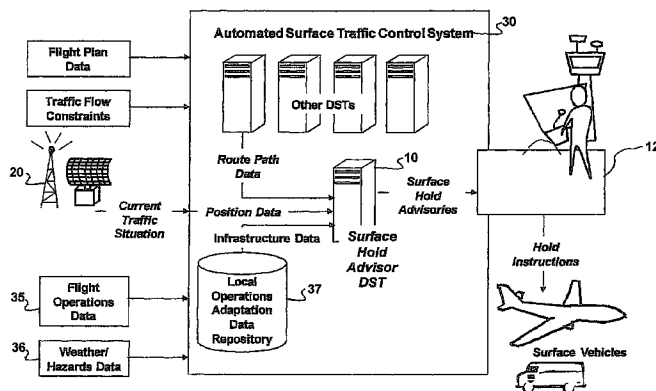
Automated Surface Traffic Control System

30

Flight Plan Data

Traffic Flow Constraints

Other DSTs

20

Route Path Data

10

12

Current Traffic Situation

Position Data

Surface Hold Advisories

Infrastructure Data

Surface Hold Advisor DST

Hold Instructions

35

Flight Operations Data

Local Operations Adaptation Data Repository

37

36

Weather/ Hazards Data

Surface Vehicles